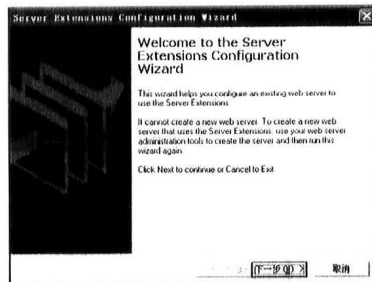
Server Extensions Configuration Wizard

Welcome to the Server Extensions Configuration Wizard

This wizard helps you configure an existing web server to use the Server Extensions

It cannot create a new web server. To create a new web server that uses the Server Extensions, use your web server administration tools to create the server and then run this wizard again.

Click Next to continue or Cancel to Exit

下一步(N) >

取消